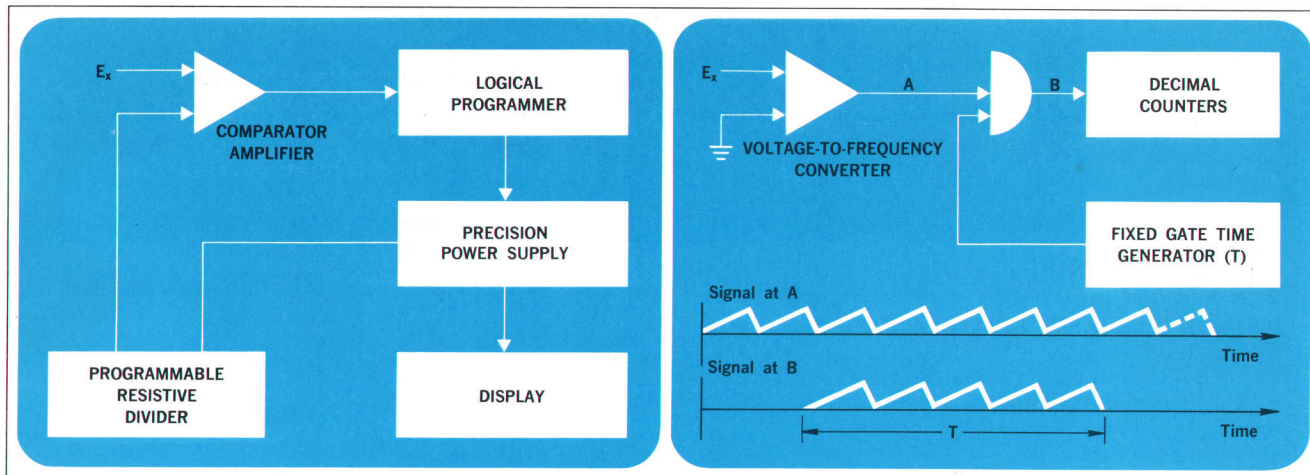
$E_x$

COMPARATOR AMPLIFIER

LOGICAL PROGRAMMER

PRECISION POWER SUPPLY

PROGRAMMABLE RESISTIVE DIVIDER

DISPLAY

$E_x$

A

B

DECIMAL COUNTERS

VOLTAGE-TO-FREQUENCY CONVERTER

FIXED GATE TIME GENERATOR (T)

Signal at A

Time

Signal at B

T

Time